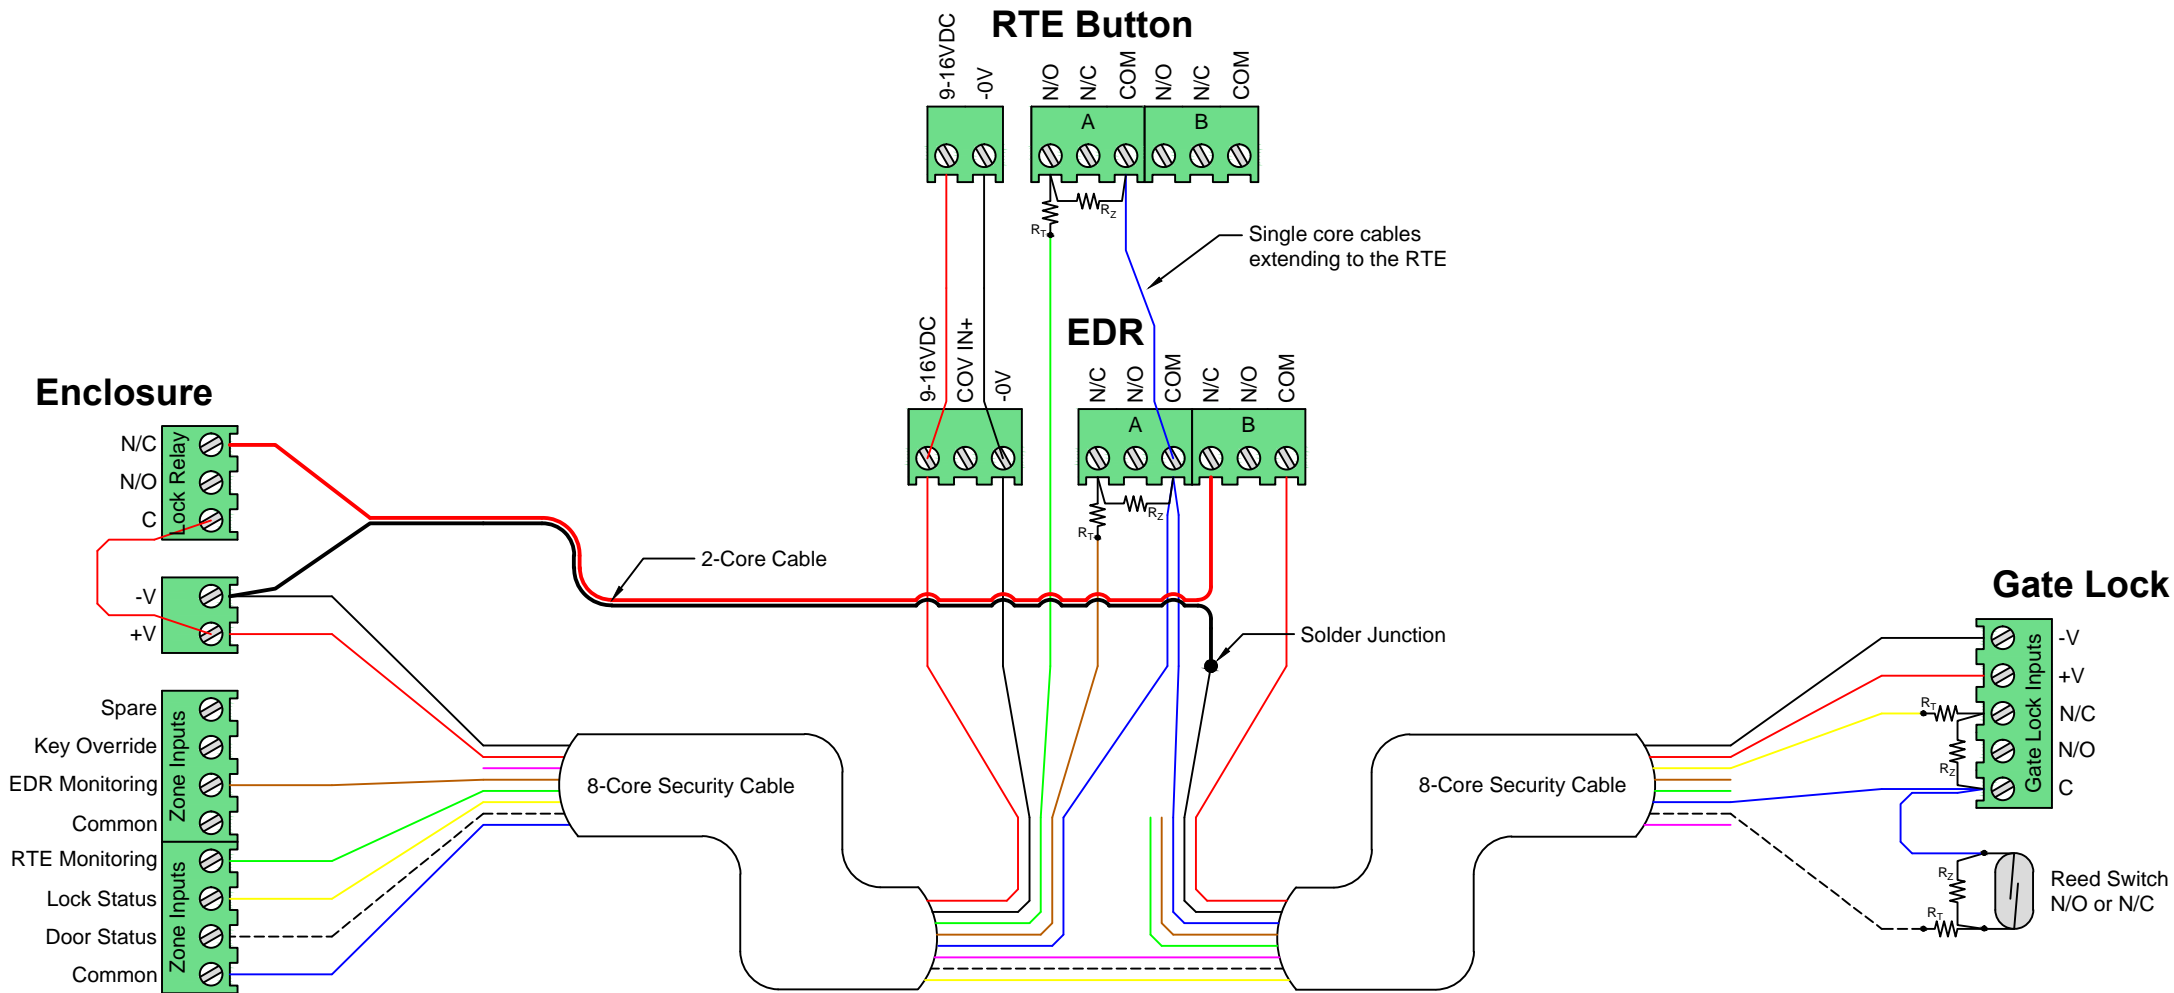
RTE Button

9-16VDC
-0V
N/O
N/C
COM
N/O
N/C
COM
A
B
$R_T$
$R_Z$

Single core cables extending to the RTE

EDR

9-16VDC
COV IN+
-0V
N/C
N/O
COM
N/C
N/O
COM
A
B
$R_T$
$R_Z$

Enclosure

N/C
N/O
C
Lock Relay
-V
+V

2-Core Cable

Solder Junction

Spare
Key Override
EDR Monitoring
Common
Zone Inputs
RTE Monitoring
Lock Status
Door Status
Common
Zone Inputs

8-Core Security Cable

8-Core Security Cable

Gate Lock

-V
+V
N/C
N/O
C
Gate Lock Inputs
$R_T$
$R_Z$

Reed Switch N/O or N/C
$R_Z$
$R_T$